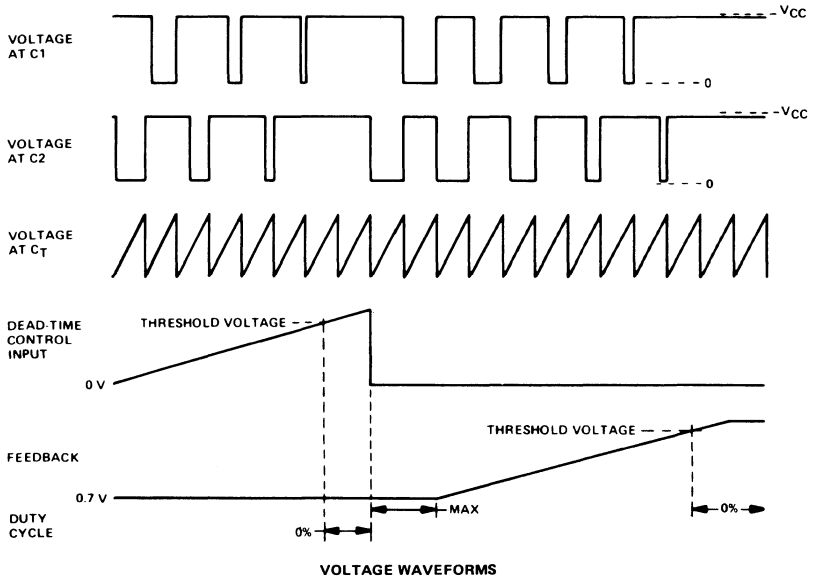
VOLTAGE AT C1

$V_{CC}$

0

VOLTAGE AT C2

$V_{CC}$

0

VOLTAGE AT $C_T$

DEAD-TIME CONTROL INPUT

THRESHOLD VOLTAGE

0 V

THRESHOLD VOLTAGE

FEEDBACK

0.7 V

DUTY CYCLE

0%

MAX

0%

VOLTAGE WAVEFORMS